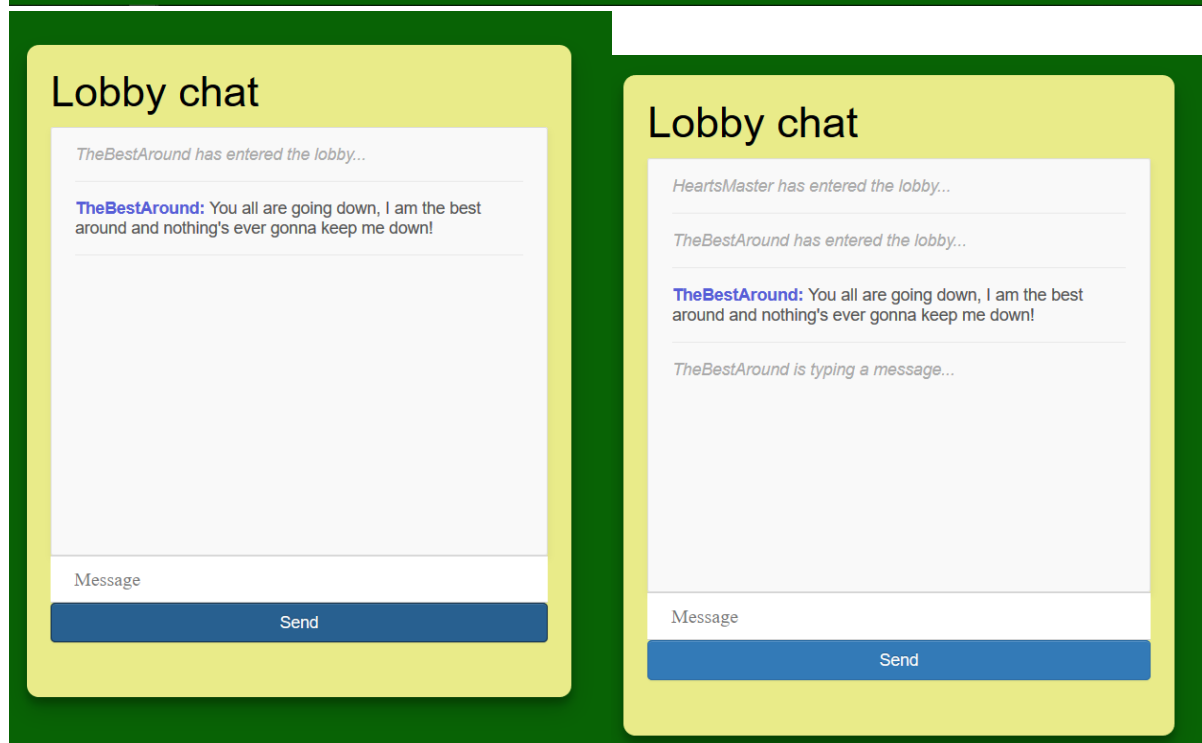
Lobby chat

TheBestAround has entered the lobby...

TheBestAround: You all are going down, I am the best around and nothing's ever gonna keep me down!

Message

Send

Lobby chat

HeartsMaster has entered the lobby...

TheBestAround has entered the lobby...

TheBestAround: You all are going down, I am the best around and nothing's ever gonna keep me down!

TheBestAround is typing a message...

Message

Send